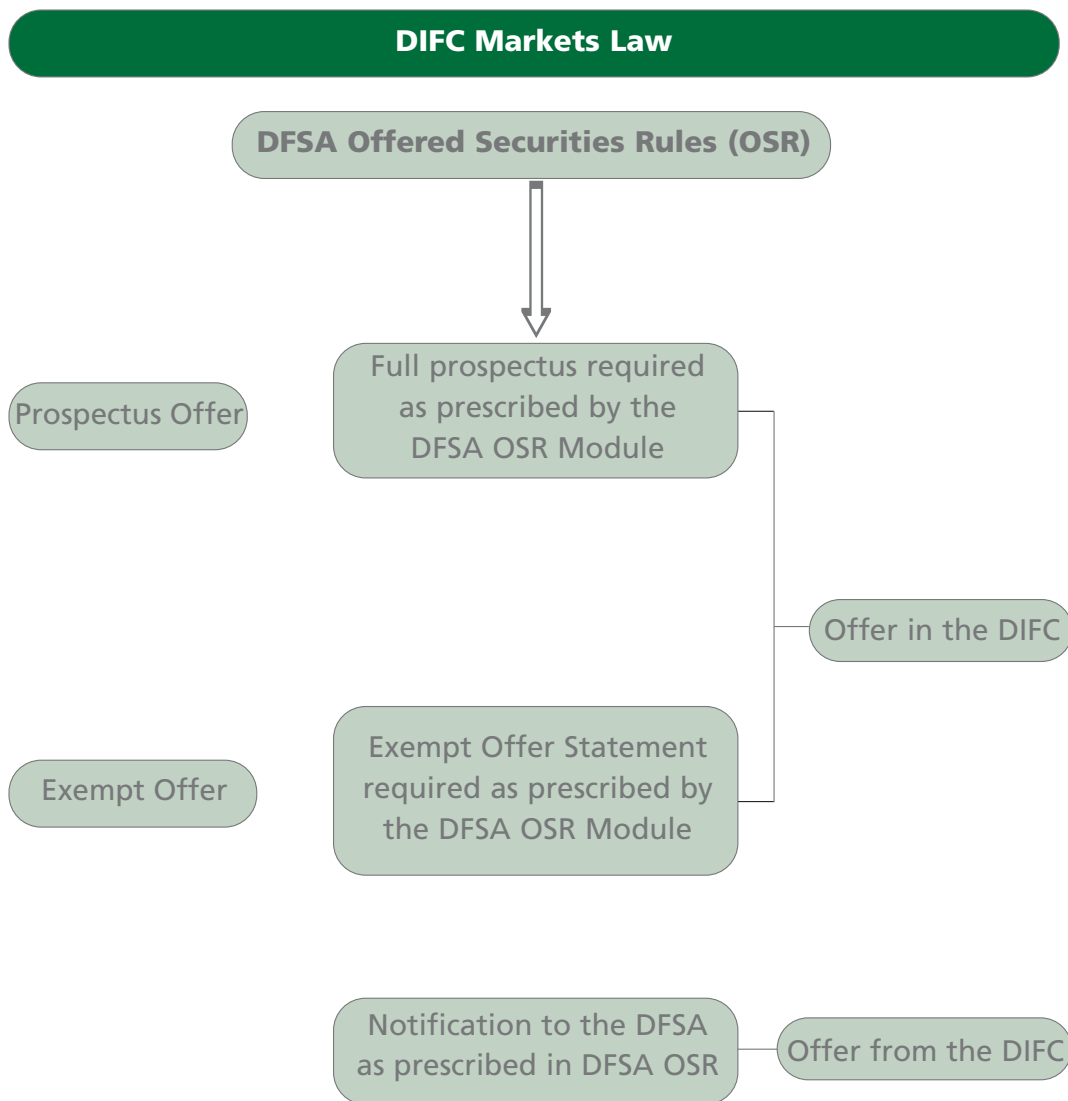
DIFC Markets Law

DFSA Offered Securities Rules (OSR)

Prospectus Offer

Full prospectus required as prescribed by the DFSA OSR Module

Offer in the DIFC

Exempt Offer

Exempt Offer Statement required as prescribed by the DFSA OSR Module

Notification to the DFSA as prescribed in DFSA OSR

Offer from the DIFC